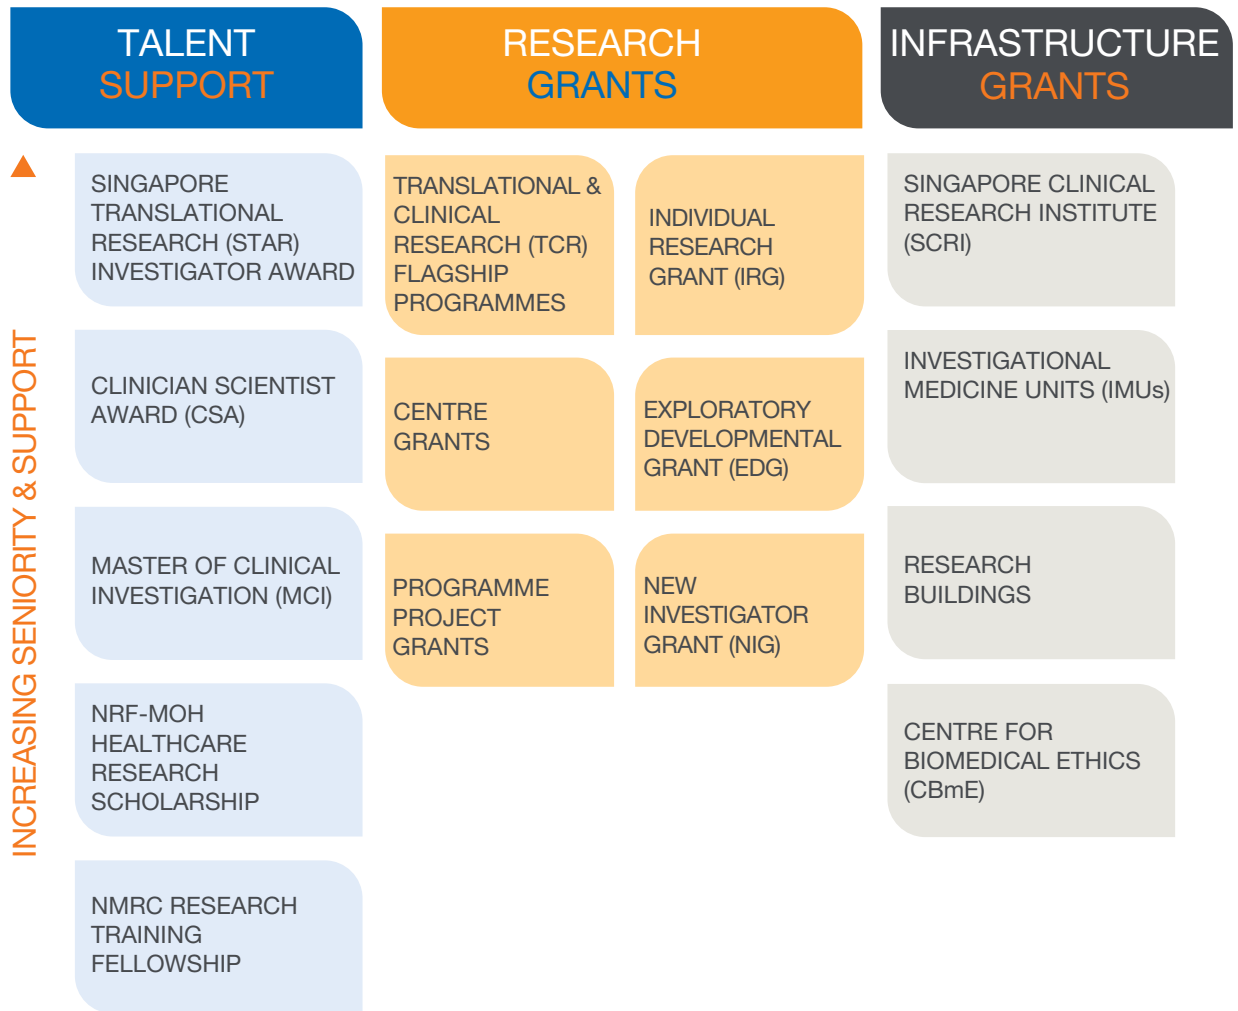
TALENT SUPPORT

RESEARCH GRANTS

INFRASTRUCTURE GRANTS

INCREASING SENIORITY & SUPPORT

SINGAPORE TRANSLATIONAL RESEARCH (STAR) INVESTIGATOR AWARD

CLINICIAN SCIENTIST AWARD (CSA)

MASTER OF CLINICAL INVESTIGATION (MCI)

NRF-MOH HEALTHCARE RESEARCH SCHOLARSHIP

NMRC RESEARCH TRAINING FELLOWSHIP

TRANSLATIONAL & CLINICAL RESEARCH (TCR) FLAGSHIP PROGRAMMES

INDIVIDUAL RESEARCH GRANT (IRG)

CENTRE GRANTS

EXPLORATORY DEVELOPMENTAL GRANT (EDG)

PROGRAMME PROJECT GRANTS

NEW INVESTIGATOR GRANT (NIG)

SINGAPORE CLINICAL RESEARCH INSTITUTE (SCRI)

INVESTIGATIONAL MEDICINE UNITS (IMUs)

RESEARCH BUILDINGS

CENTRE FOR BIOMEDICAL ETHICS (CBmE)